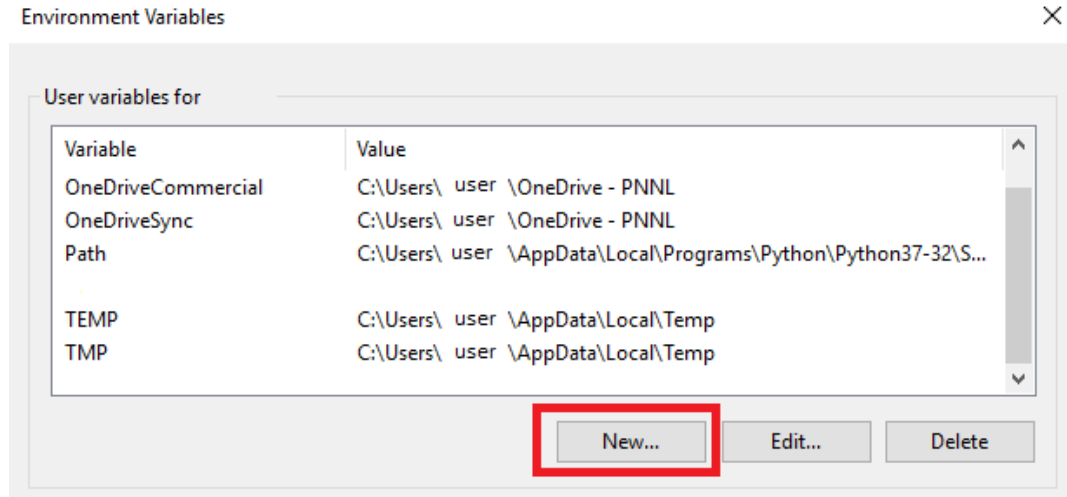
Environment Variables

User variables for

| Variable | Value |
|---|---|
| OneDriveCommercial | C:\Users\ user \OneDrive - PNNL |
| OneDriveSync | C:\Users\ user \OneDrive - PNNL |
| Path | C:\Users\ user \AppData\Local\Programs\Python\Python37-32\S... |
| TEMP | C:\Users\ user \AppData\Local\Temp |
| TMP | C:\Users\ user \AppData\Local\Temp |

New... Edit... Delete